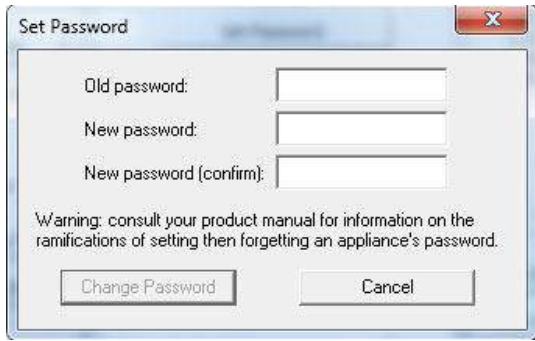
Set Password

Old password:

New password:

New password (confirm):

Warning: consult your product manual for information on the ramifications of setting then forgetting an appliance's password.

Change Password

Cancel